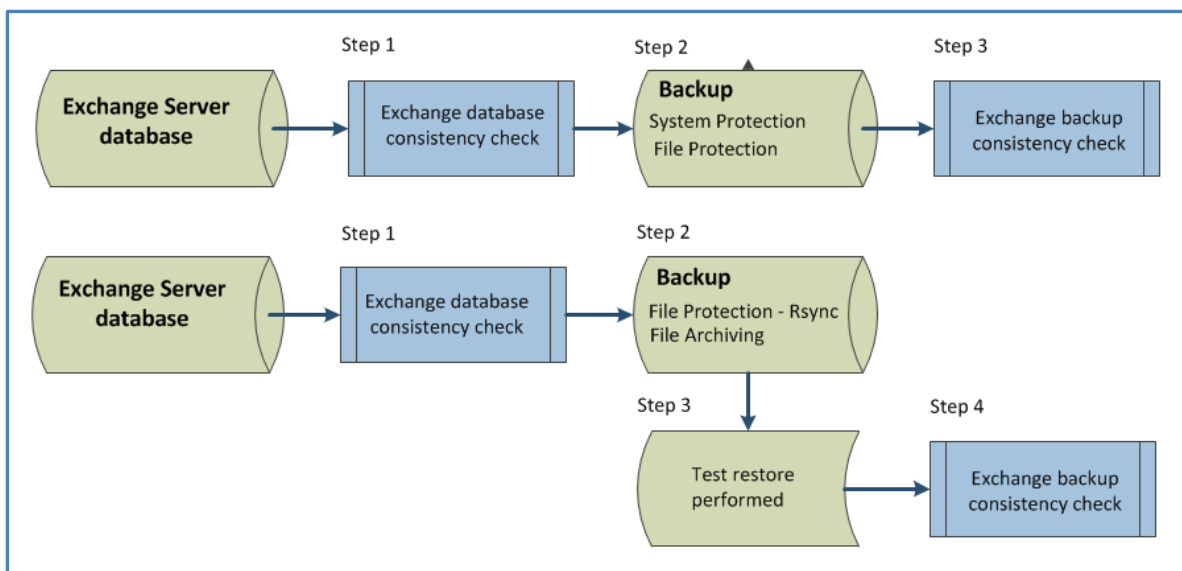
Exchange Server database

Step 1

Exchange database consistency check

Step 2

Backup
System Protection
File Protection

Step 3

Exchange backup consistency check

Exchange Server database

Step 1

Exchange database consistency check

Step 2

Backup
File Protection - Rsync
File Archiving

Step 3

Test restore performed

Step 4

Exchange backup consistency check